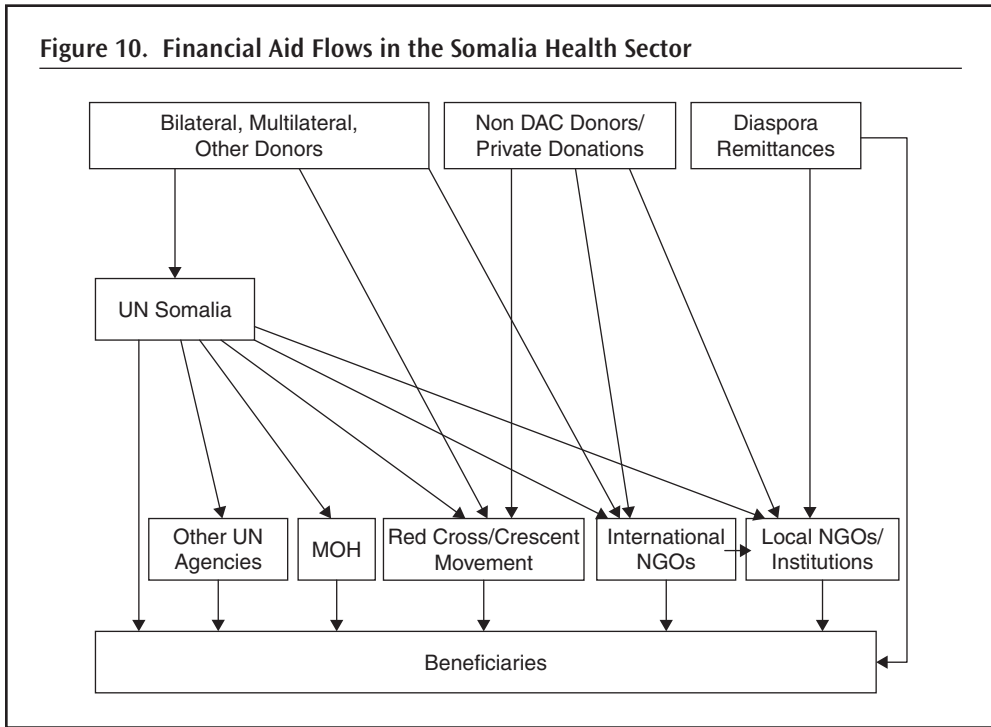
Figure 10. Financial Aid Flows in the Somalia Health Sector

Bilateral, Multilateral, Other Donors

Non DAC Donors/ Private Donations

Diaspora Remittances

UN Somalia

Other UN Agencies

MOH

Red Cross/Crescent Movement

International NGOs

Local NGOs/ Institutions

Beneficiaries